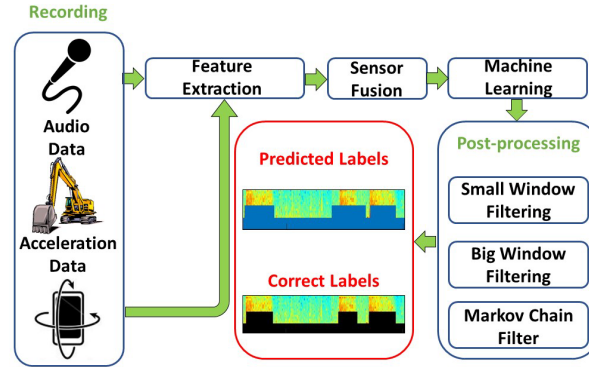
Recording

Audio Data

Acceleration Data

Feature Extraction

Sensor Fusion

Machine Learning

Post-processing

Small Window Filtering

Big Window Filtering

Markov Chain Filter

Predicted Labels

Correct Labels